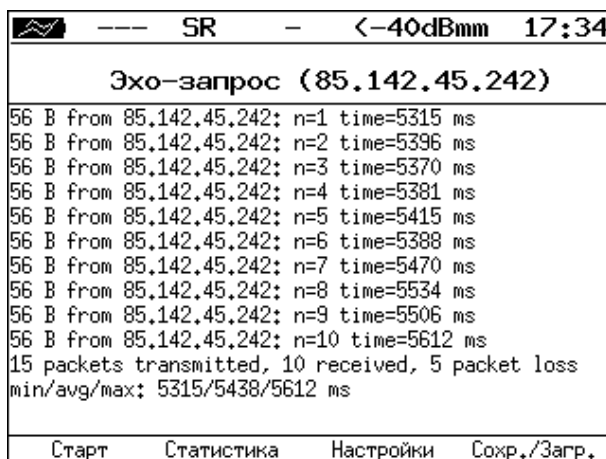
--- SR — <-40dBmm 17:34

Эхо-запрос (85.142.45.242)

56 B from 85.142.45.242: n=1 time=5315 ms
56 B from 85.142.45.242: n=2 time=5396 ms
56 B from 85.142.45.242: n=3 time=5370 ms
56 B from 85.142.45.242: n=4 time=5381 ms
56 B from 85.142.45.242: n=5 time=5415 ms
56 B from 85.142.45.242: n=6 time=5388 ms
56 B from 85.142.45.242: n=7 time=5470 ms
56 B from 85.142.45.242: n=8 time=5534 ms
56 B from 85.142.45.242: n=9 time=5506 ms
56 B from 85.142.45.242: n=10 time=5612 ms
15 packets transmitted, 10 received, 5 packet loss
min/avg/max: 5315/5438/5612 ms

Старт Статистика Настройки Сохр./Загр.